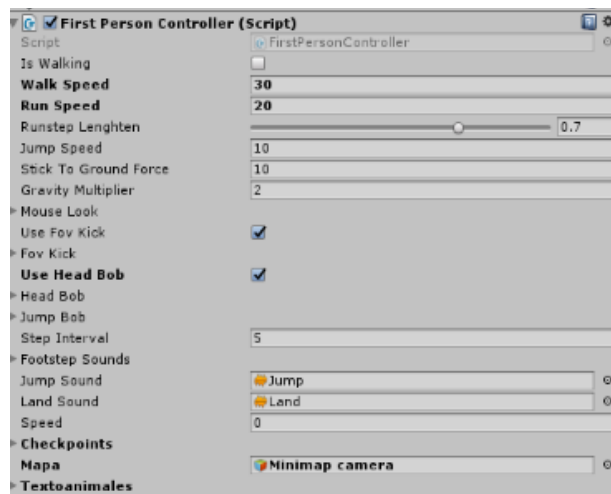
First Person Controller (Script)

| | |
|---|---|
| Script | FirstPersonController |
| Is Walking | |
| Walk Speed | 30 |
| Run Speed | 20 |
| Runstep Lenghten | 0.7 |
| Jump Speed | 10 |
| Stick To Ground Force | 10 |
| Gravity Multiplier | 2 |
| Mouse Look | |
| Use Fov Kick | ✓ |
| Fov Kick | |
| Use Head Bob | ✓ |
| Head Bob | |
| Jump Bob | |
| Step Interval | 5 |
| Footstep Sounds | |
| Jump Sound | Jump |
| Land Sound | Land |
| Speed | 0 |
| Checkpoints | |
| Mapa | Minimap camera |
| Textoanimales | |